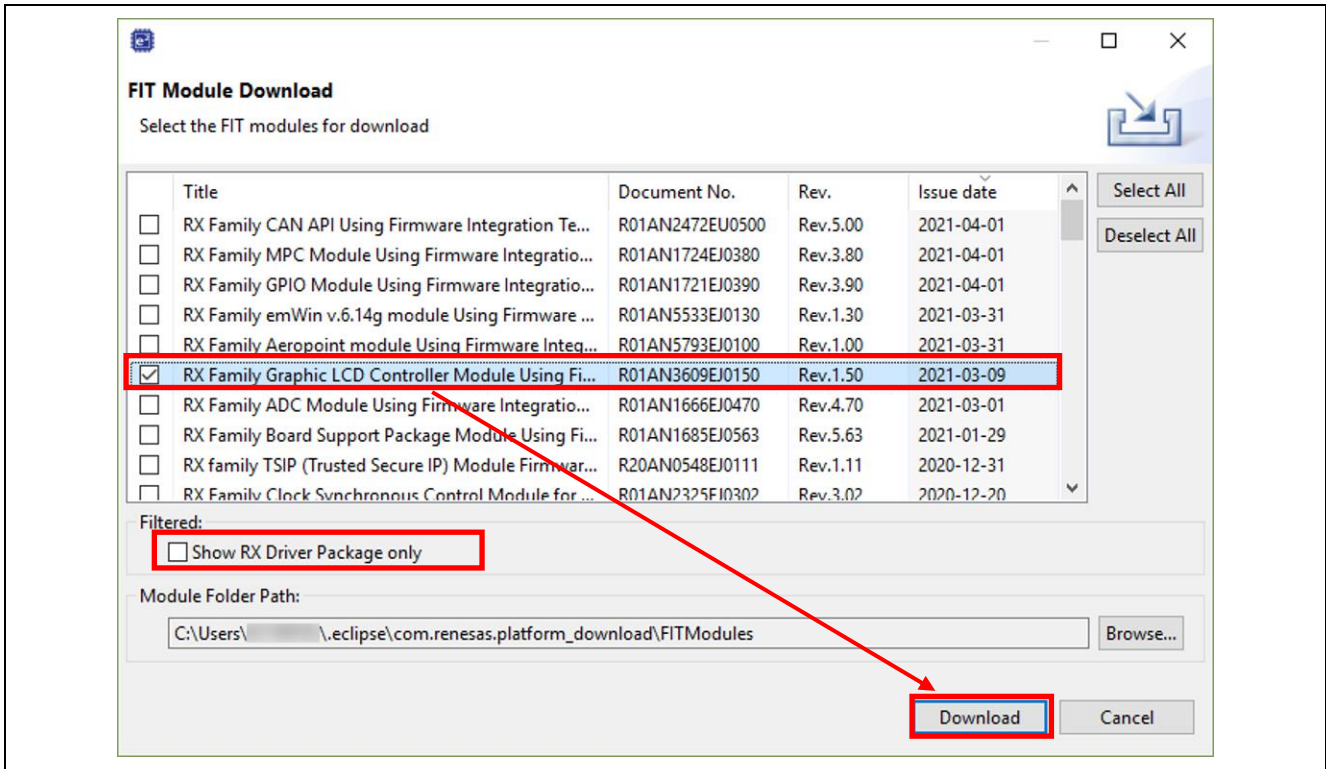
FIT Module Download

Select the FIT modules for download

| | Title | Document No. | Rev. | Issue date |
|---|---|---|---|---|
| ☐ | RX Family CAN API Using Firmware Integration Te... | R01AN2472EU0500 | Rev.5.00 | 2021-04-01 |
| ☐ | RX Family MPC Module Using Firmware Integratio... | R01AN1724EJ0380 | Rev.3.80 | 2021-04-01 |
| ☐ | RX Family GPIO Module Using Firmware Integratio... | R01AN1721EJ0390 | Rev.3.90 | 2021-04-01 |
| ☐ | RX Family emWin v.6.14g module Using Firmware ... | R01AN5533EJ0130 | Rev.1.30 | 2021-03-31 |
| ☐ | RX Family Aeropoint module Using Firmware Integ... | R01AN5793EJ0100 | Rev.1.00 | 2021-03-31 |
| ☑ | RX Family Graphic LCD Controller Module Using Fi... | R01AN3609EJ0150 | Rev.1.50 | 2021-03-09 |
| ☐ | RX Family ADC Module Using Firmware Integratio... | R01AN1666EJ0470 | Rev.4.70 | 2021-03-01 |
| ☐ | RX Family Board Support Package Module Using Fi... | R01AN1685EJ0563 | Rev.5.63 | 2021-01-29 |
| ☐ | RX family TSIP (Trusted Secure IP) Module Firmwar... | R20AN0548EJ0111 | Rev.1.11 | 2020-12-31 |
| ☐ | RX Family Clock Synchronous Control Module for ... | R01AN2325EJ0302 | Rev.3.02 | 2020-12-20 |

Select All
Deselect All

Filtered:
Show RX Driver Package only

Module Folder Path:
C:\Users\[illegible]\.eclipse\com.renesas.platform_download\FITModules
Browse...

Download
Cancel